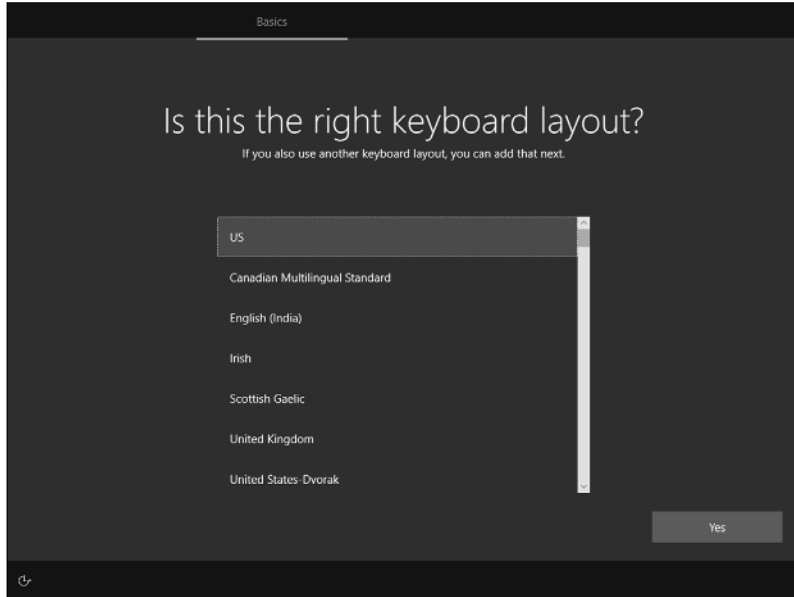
Basics

Is this the right keyboard layout?

If you also use another keyboard layout, you can add that next.

US

Canadian Multilingual Standard

English (India)

Irish

Scottish Gaelic

United Kingdom

United States-Dvorak

Yes